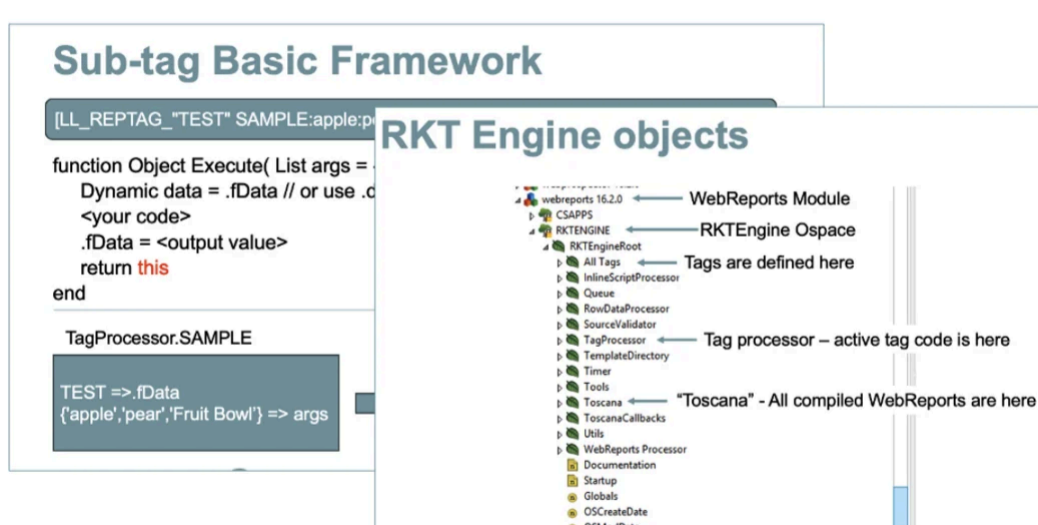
Sub-tag Basic Framework

[LL_REPTAG_"TEST" SAMPLE:apple:pe

function Object Execute( List args =
Dynamic data = .fData // or use .c
<your code>
.fData = <output value>
return this
end

TagProcessor.SAMPLE

TEST =>.fData
{'apple','pear','Fruit Bowl'} => args

RKT Engine objects

webreports 16.2.0
CSAPPS
RKTENGINE
RKTEngineRoot
All Tags
InlineScriptProcessor
Queue
RowDataProcessor
SourceValidator
TagProcessor
TemplateDirectory
Timer
Tools
Toscana
ToscanaCallbacks
Utils
WebReports Processor
Documentation
Startup
Globals
OSCreateDate

WebReports Module
RKTEngine Ospace
Tags are defined here
Tag processor – active tag code is here
"Toscana" - All compiled WebReports are here